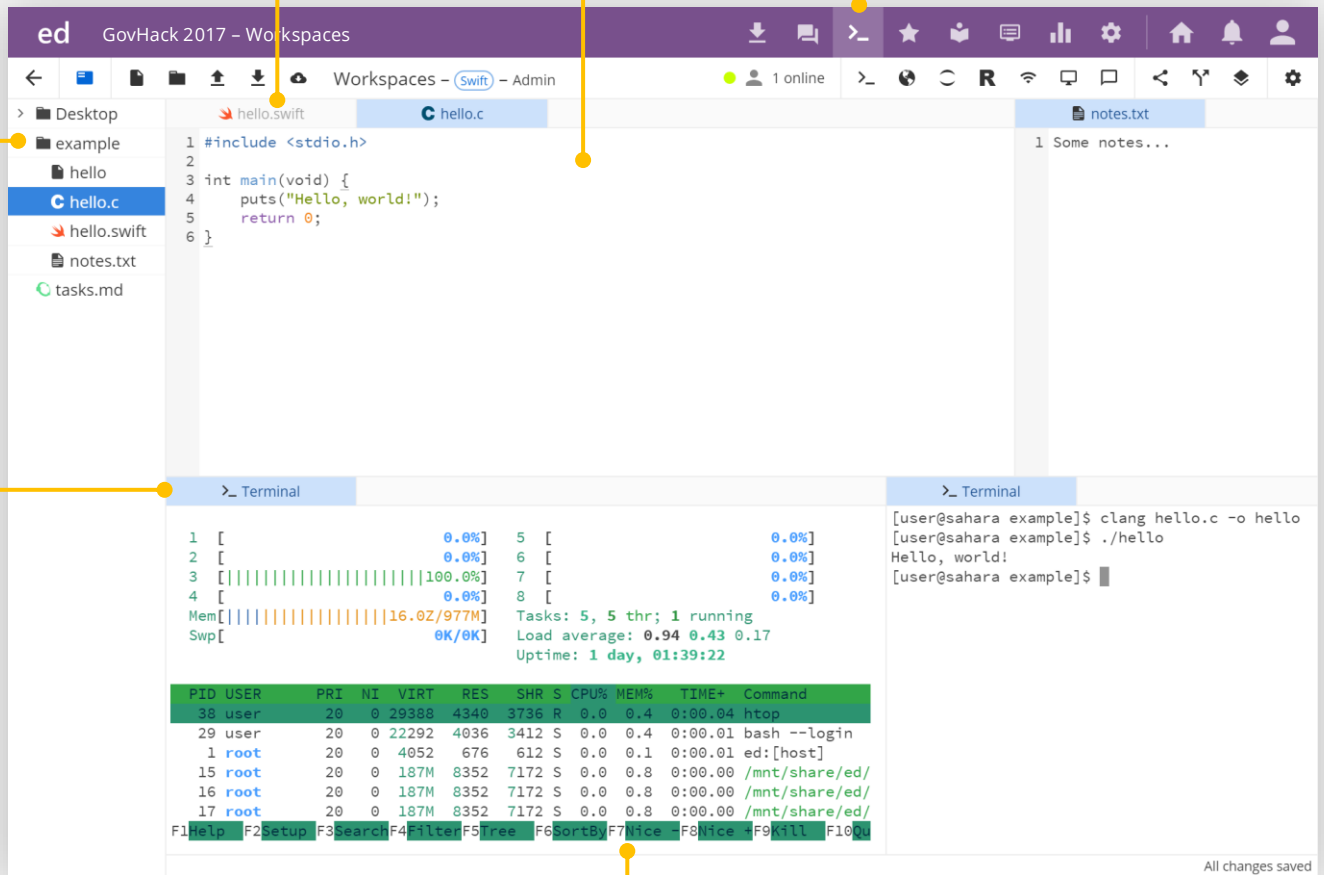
ed GovHack 2017 – Workspaces

Workspaces – Swift – Admin

1 online

Desktop
example
hello
hello.c
hello.swift
notes.txt
tasks.md

hello.swift
hello.c

1 #include <stdio.h>
2
3 int main(void) {
4     puts("Hello, world!");
5     return 0;
6 }

notes.txt

1 Some notes...

Terminal

1 [ 0.0%] 5 [ 0.0%]
2 [ 0.0%] 6 [ 0.0%]
3 [||||||||||||||||||||100.0%] 7 [ 0.0%]
4 [ 0.0%] 8 [ 0.0%]
Mem[||||||||||||||||||16.0Z/977M] Tasks: 5, 5 thr; 1 running
Swp[ 0K/0K] Load average: 0.94 0.43 0.17
Uptime: 1 day, 01:39:22

| PID | USER | PRI | NI | VIRT | RES | SHR | S | CPU% | MEM% | TIME+ | Command |
|---|---|---|---|---|---|---|---|---|---|---|---|
| 38 | user | 20 | 0 | 29388 | 4340 | 3736 | R | 0.0 | 0.4 | 0:00.04 | htop |
| 29 | user | 20 | 0 | 22292 | 4036 | 3412 | S | 0.0 | 0.4 | 0:00.01 | bash --login |
| 1 | root | 20 | 0 | 4052 | 676 | 612 | S | 0.0 | 0.1 | 0:00.01 | ed:[host] |
| 15 | root | 20 | 0 | 187M | 8352 | 7172 | S | 0.0 | 0.8 | 0:00.00 | /mnt/share/ed/ |
| 16 | root | 20 | 0 | 187M | 8352 | 7172 | S | 0.0 | 0.8 | 0:00.00 | /mnt/share/ed/ |
| 17 | root | 20 | 0 | 187M | 8352 | 7172 | S | 0.0 | 0.8 | 0:00.00 | /mnt/share/ed/ |

F1Help F2Setup F3Search F4Filter F5Tree F6SortBy F7Nice - F8Nice + F9Kill F10Qu

Terminal

[user@sahara example]$ clang hello.c -o hello
[user@sahara example]$ ./hello
Hello, world!
[user@sahara example]$

All changes saved